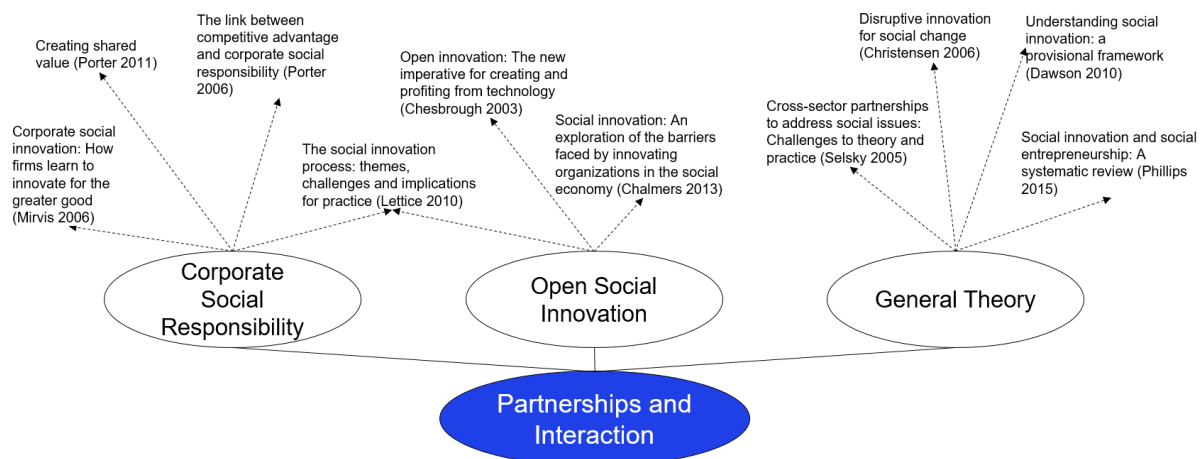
Creating shared value (Porter 2011)

The link between competitive advantage and corporate social responsibility (Porter 2006)

Corporate social innovation: How firms learn to innovate for the greater good (Mirvis 2006)

The social innovation process: themes, challenges and implications for practice (Lettice 2010)

Open innovation: The new imperative for creating and profiting from technology (Chesbrough 2003)

Social innovation: An exploration of the barriers faced by innovating organizations in the social economy (Chalmers 2013)

Disruptive innovation for social change (Christensen 2006)

Understanding social innovation: a provisional framework (Dawson 2010)

Cross-sector partnerships to address social issues: Challenges to theory and practice (Selsky 2005)

Social innovation and social entrepreneurship: A systematic review (Phillips 2015)

Corporate Social Responsibility

Open Social Innovation

General Theory

Partnerships and Interaction